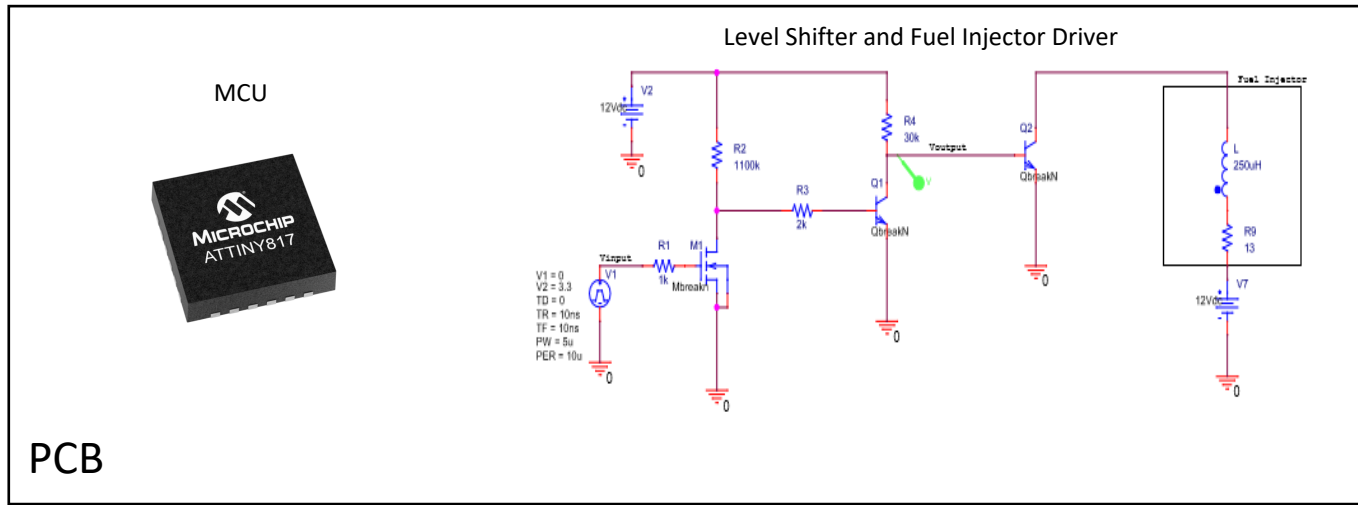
Level Shifter and Fuel Injector Driver

MCU

MICROCHIP
ATTINY817

V2
12Vdc
0

R2
1100k

R4
30k

Voutput

Q2
QbreakN

Fuel Injector

L
250uH

V

R3
2k

Q1
QbreakN

R9
13

Vinput
R1
1k
M1
Mbreak

V1
V1 = 0
V2 = 3.3
TD = 0
TR = 10ns
TF = 10ns
PW = 5u
PER = 10u

0

0

0

0

V7
12Vdc

0

PCB